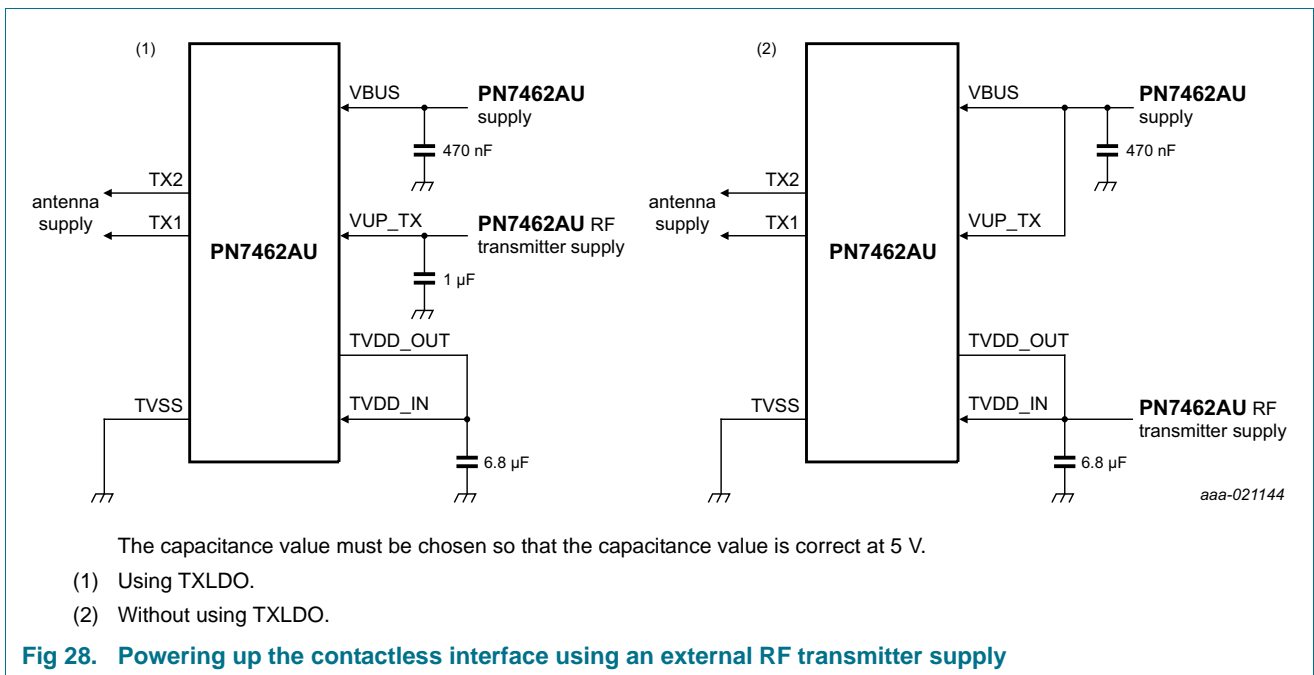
(1)

VBUS

PN7462AU supply

470 nF

TX2

antenna supply

TX1

VUP_TX

PN7462AU RF transmitter supply

PN7462AU

1 µF

TVDD_OUT

TVSS

TVDD_IN

6.8 µF

(2)

VBUS

PN7462AU supply

470 nF

TX2

antenna supply

TX1

VUP_TX

PN7462AU

TVDD_OUT

TVSS

TVDD_IN

PN7462AU RF transmitter supply

6.8 µF

aaa-021144

The capacitance value must be chosen so that the capacitance value is correct at 5 V.

(1) Using TXLDO.

(2) Without using TXLDO.

Fig 28. Powering up the contactless interface using an external RF transmitter supply